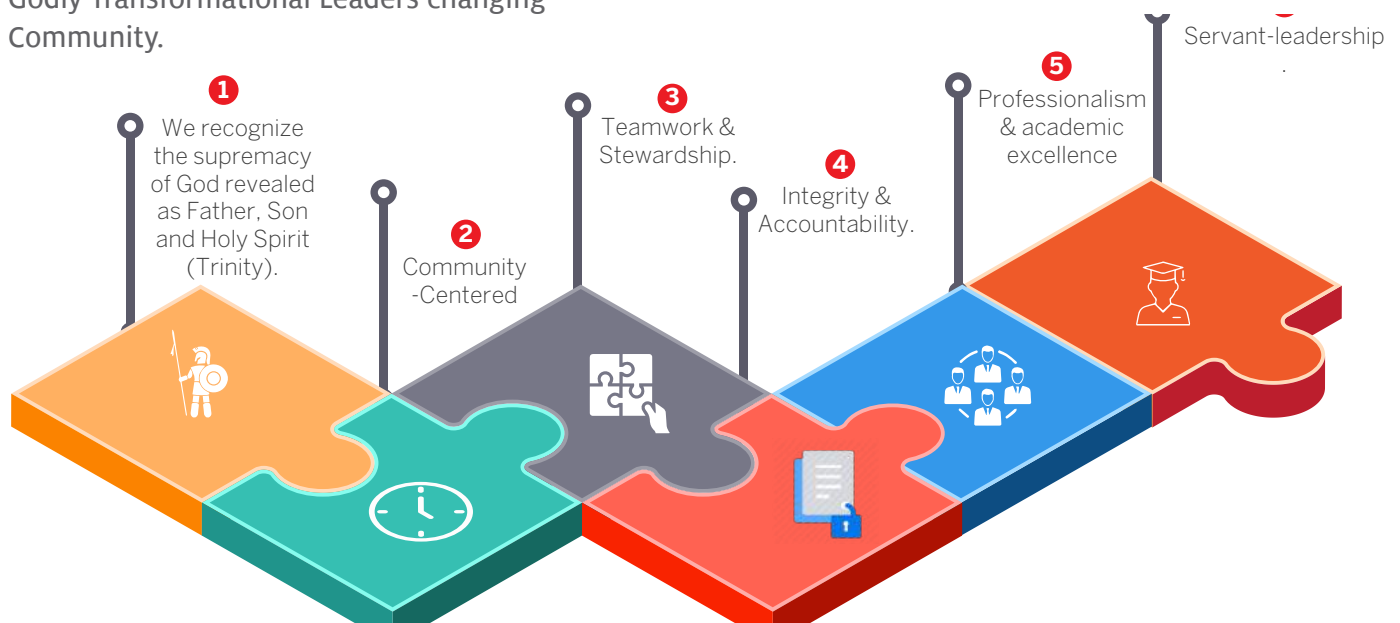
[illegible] Transformational Leaders changing Community.

1
We recognize the supremacy of God revealed as Father, Son and Holy Spirit (Trinity).

2
Community -Centered

3
Teamwork & Stewardship.

4
Integrity & Accountability.

5
Professionalism & academic excellence

Servant-leadership
.